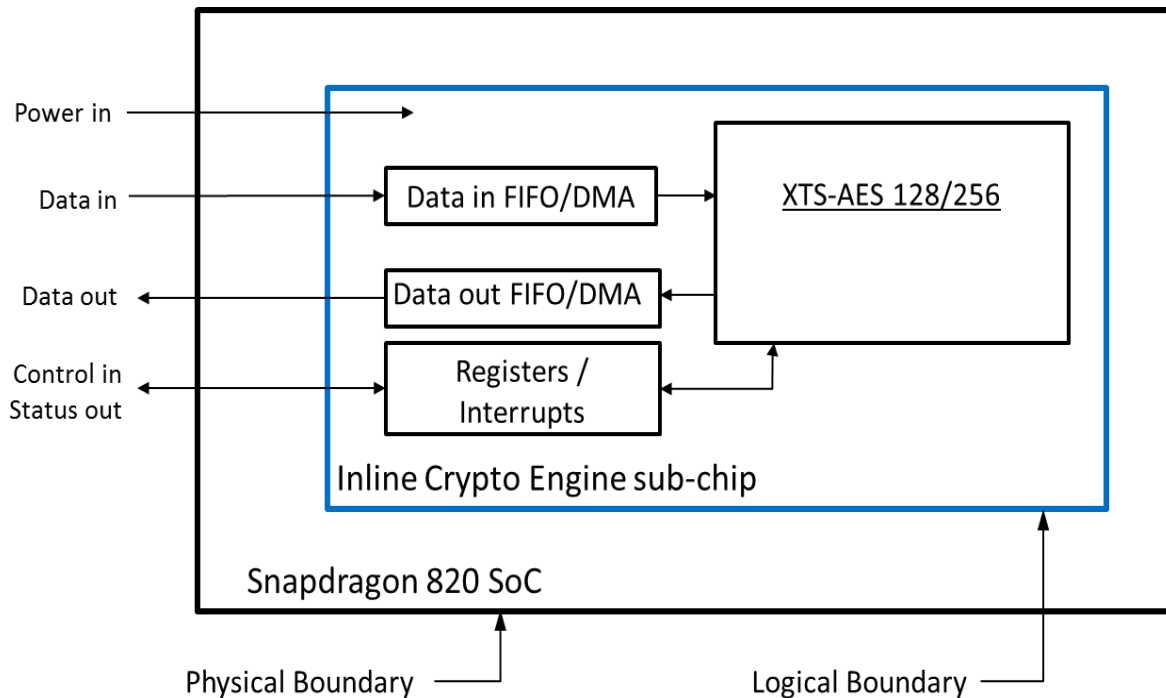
Power in

Data in

Data out

Control in
Status out

Data in FIFO/DMA

XTS-AES 128/256

Data out FIFO/DMA

Registers / Interrupts

Inline Crypto Engine sub-chip

Snapdragon 820 SoC

Physical Boundary

Logical Boundary